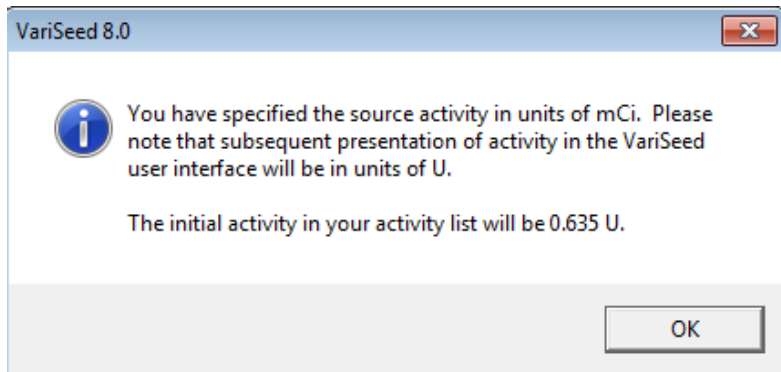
VariSeed 8.0

You have specified the source activity in units of mCi. Please note that subsequent presentation of activity in the VariSeed user interface will be in units of U.

The initial activity in your activity list will be 0.635 U.

OK